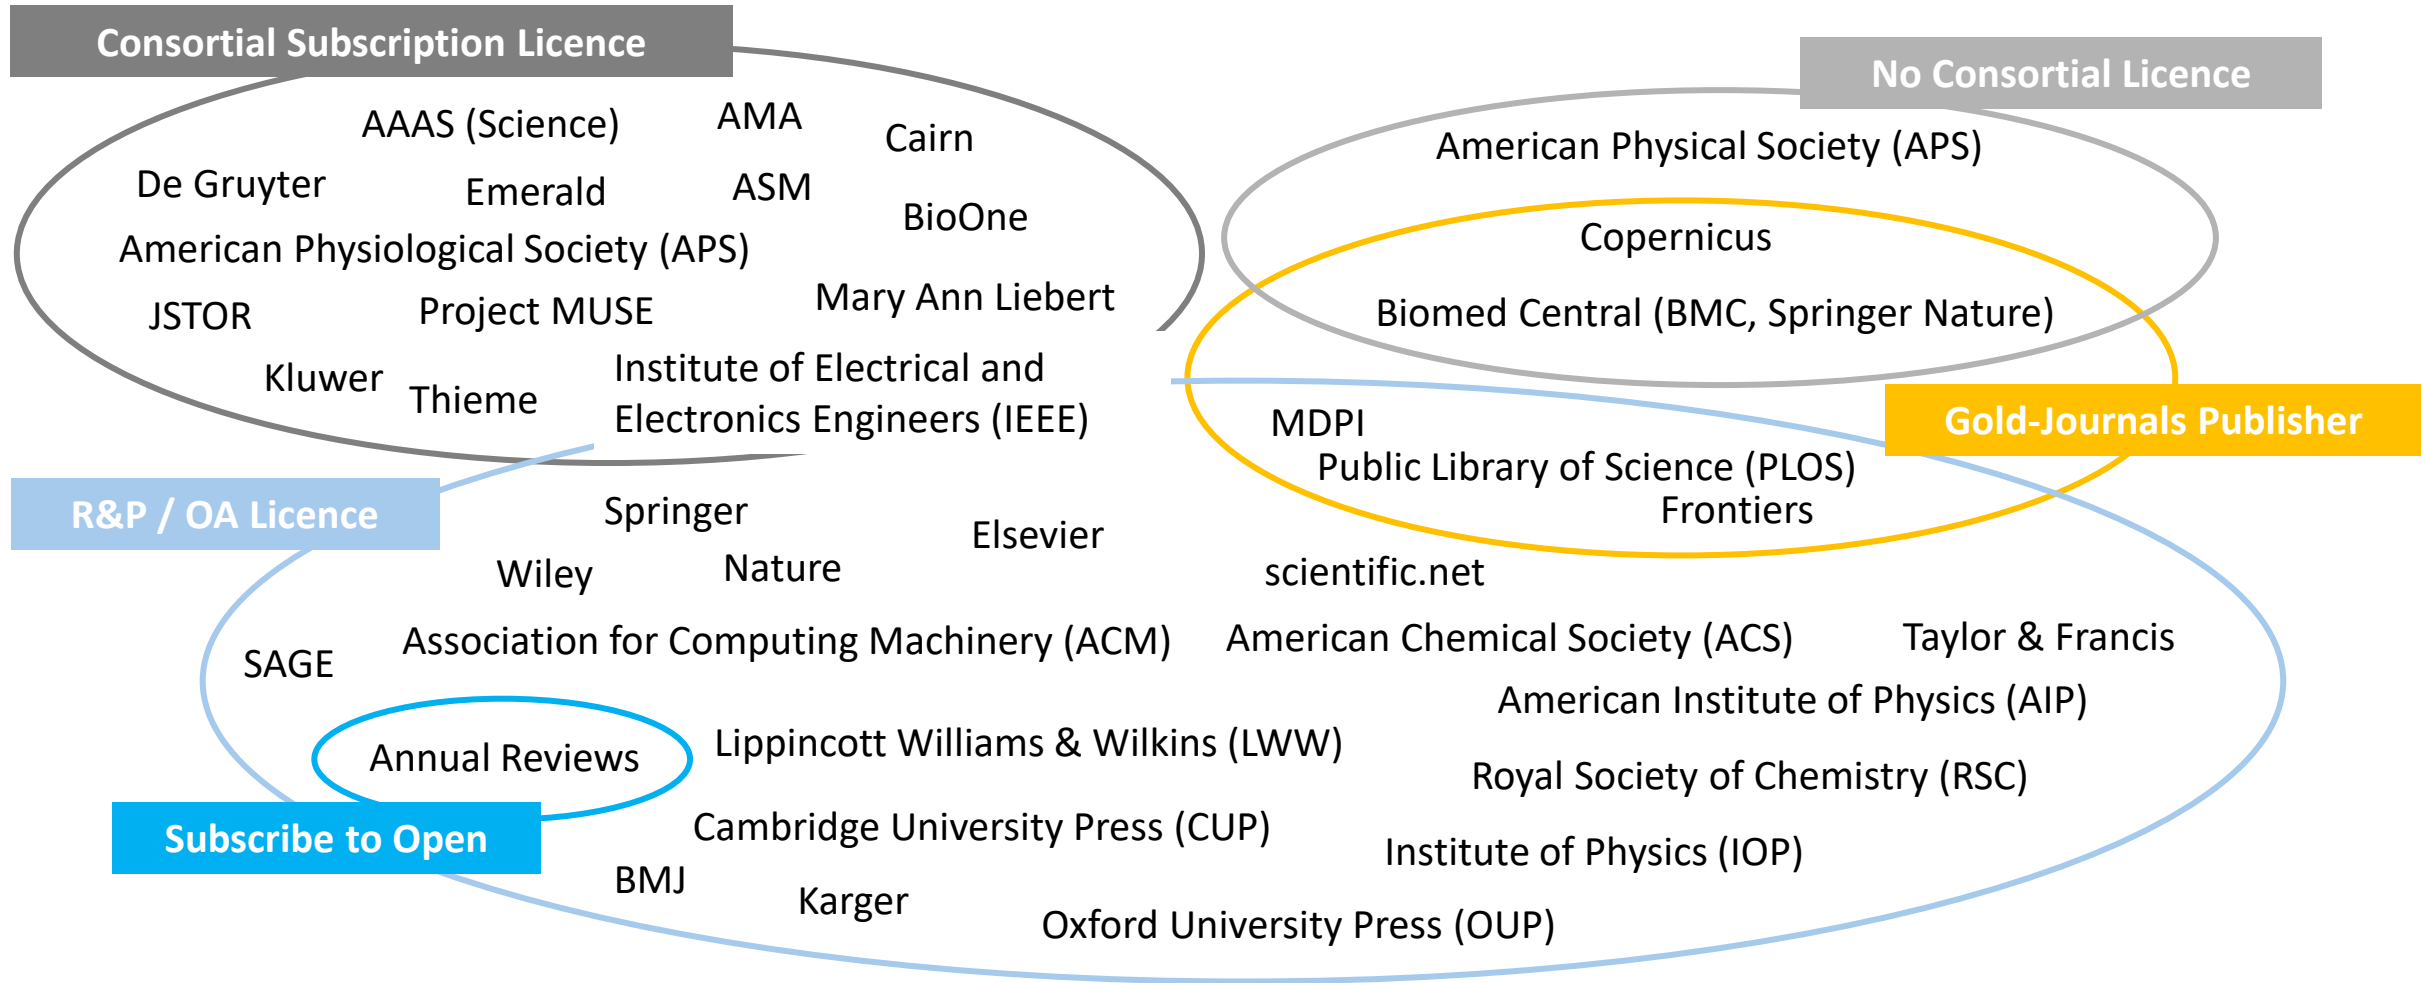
Consortial Subscription Licence

AAAS (Science)
AMA
Cairn
De Gruyter
Emerald
ASM
BioOne
American Physiological Society (APS)
JSTOR
Project MUSE
Mary Ann Liebert
Kluwer
Thieme
Institute of Electrical and Electronics Engineers (IEEE)

No Consortial Licence

American Physical Society (APS)
Copernicus
Biomed Central (BMC, Springer Nature)

Gold-Journals Publisher

MDPI
Public Library of Science (PLOS)
Frontiers

R&P / OA Licence

Springer
Elsevier
Wiley
Nature
scientific.net
SAGE
Association for Computing Machinery (ACM)
American Chemical Society (ACS)
Taylor & Francis
American Institute of Physics (AIP)
Annual Reviews
Lippincott Williams & Wilkins (LWW)
Royal Society of Chemistry (RSC)

Subscribe to Open

Cambridge University Press (CUP)
Institute of Physics (IOP)
BMJ
Karger
Oxford University Press (OUP)